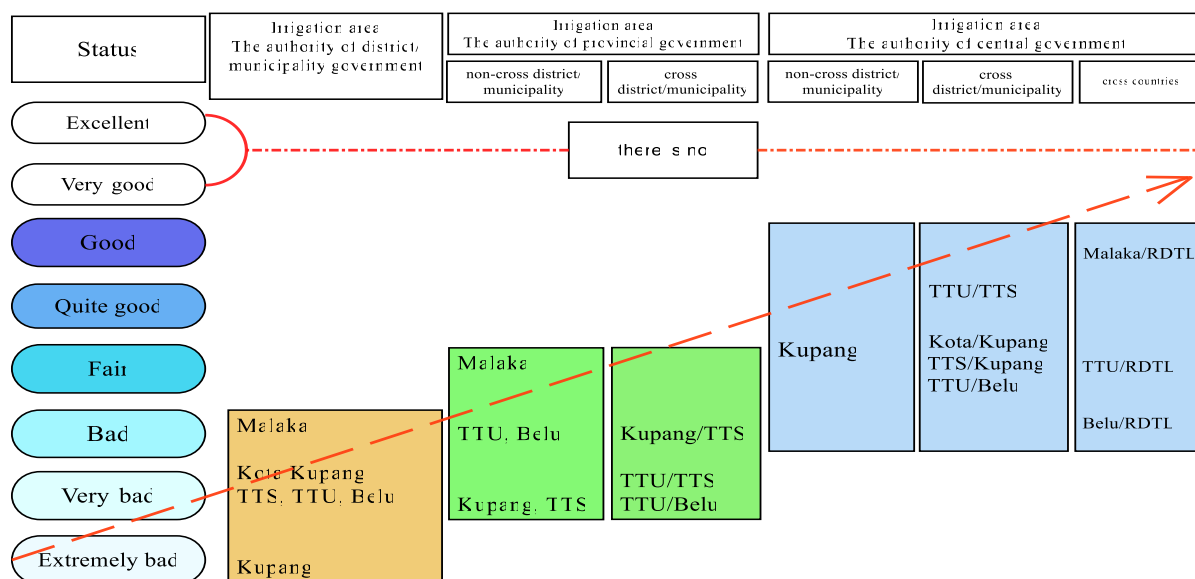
Status

Irrigation area
The authority of district/municipality government

Irrigation area
The authority of provincial government

non-cross district/municipality

cross district/municipality

Irrigation area
The authority of central government

non-cross district/municipality

cross district/municipality

cross countries

Excellent

Very good

there is no

Good

Quite good

Fair

Bad

Very bad

Extremely bad

Malaka

Kota Kupang
TTS, TTU, Belu

Kupang

Malaka

TTU, Belu

Kupang, TTS

Kupang/TTS

TTU/TTS
TTU/Belu

Kupang

TTU/TTS

Kota/Kupang
TTS/Kupang
TTU/Belu

Malaka/RDTL

TTU/RDTL

Belu/RDTL